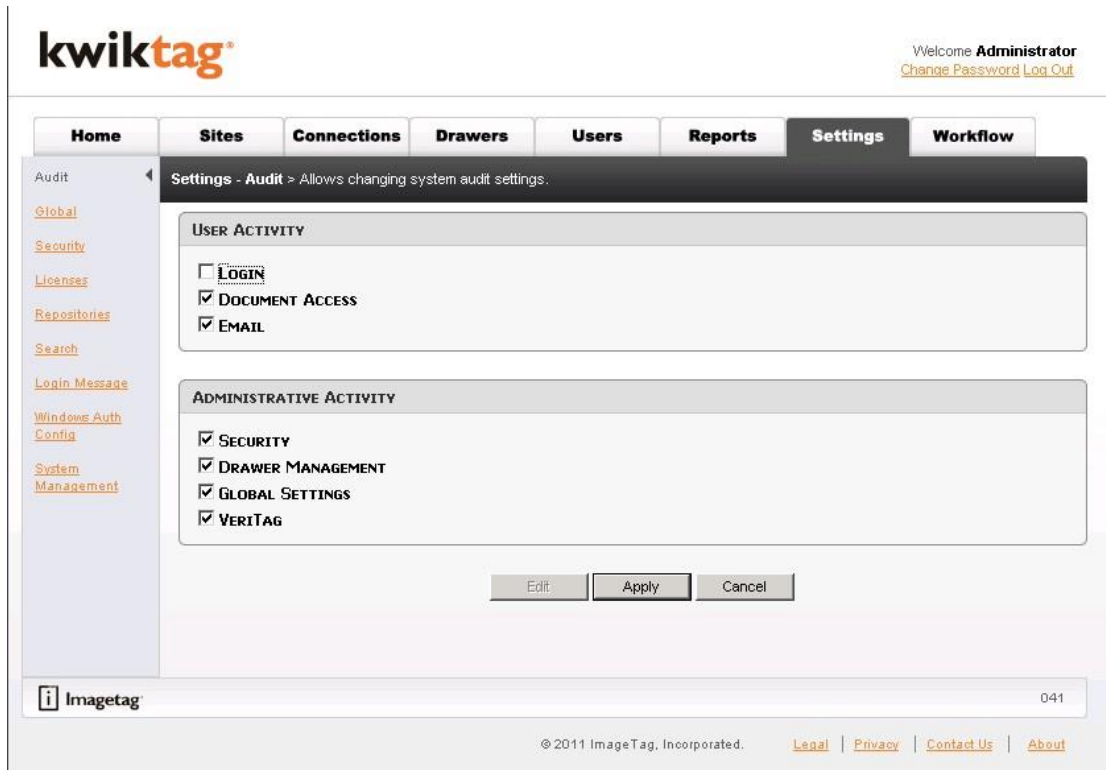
kwiktag

Welcome **Administrator**
Change Password Log Out

| Home | Sites | Connections | Drawers | Users | Reports | Settings | Workflow |
|---|---|---|---|---|---|---|---|

Audit
Global
Security
Licenses
Repositories
Search
Login Message
Windows Auth Config
System Management

**Settings - Audit** > Allows changing system audit settings.

USER ACTIVITY

☐ LOGIN
☑ DOCUMENT ACCESS
☑ EMAIL

ADMINISTRATIVE ACTIVITY

☑ SECURITY
☑ DRAWER MANAGEMENT
☑ GLOBAL SETTINGS
☑ VERITAG

Edit Apply Cancel

Imagetag

041

© 2011 ImageTag, Incorporated. Legal | Privacy | Contact Us | About